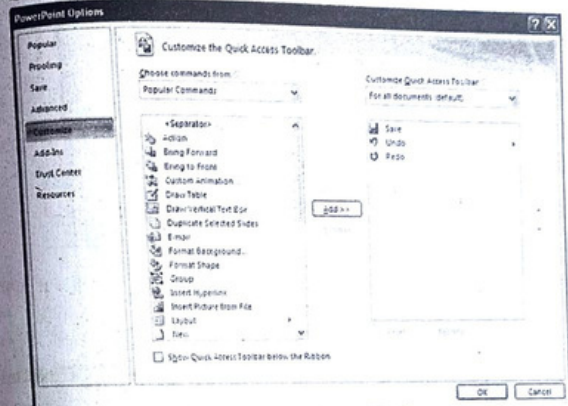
PowerPoint Options

Popular
Proofing
Save
Advanced
Customize
Add-Ins
Trust Center
Resources

Customize the Quick Access Toolbar.

Choose commands from:
Popular Commands

<Separator>
Action
Bring Forward
Bring to Front
Custom Animation
Draw Table
Draw Vertical Text Box
Duplicate Selected Slides
E-mail
Format Background...
Format Shape
Group
Insert Hyperlink
Insert Picture from File
Layout
New

Add >>

Customize Quick Access Toolbar:
For all documents (default)

Save
Undo
Redo

Show Quick Access Toolbar below the Ribbon

OK
Cancel